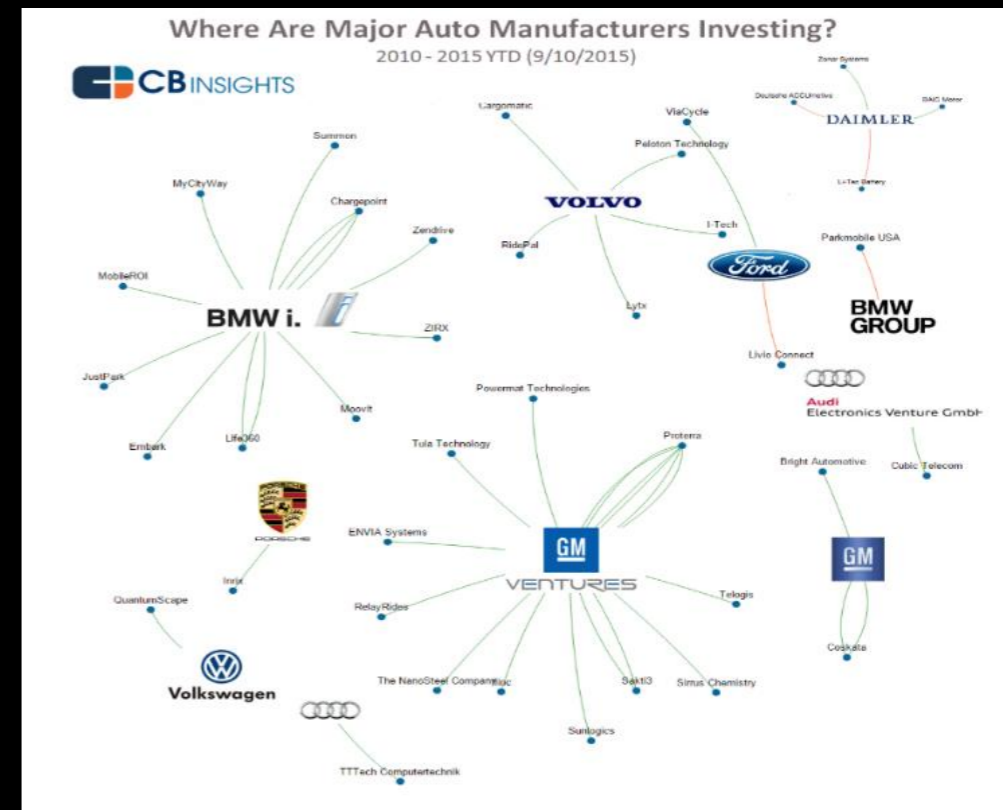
Where Are Major Auto Manufacturers Investing?
2010 - 2015 YTD (9/10/2015)

CB INSIGHTS

Zonar Systems
Deutsche ACCUmotive
SAIC Motor
DAIMLER
Li-Tec Battery

Cargomatic
ViaCycle
Peloton Technology
VOLVO
I-Tech
RidePal
Lytx
Ford
Parkmobile USA
BMW GROUP
Livio Connect

Summon
MyCityWay
Chargepoint
Zendrive
MobileROI
BMW i.
ZIRX
JustPark
Moovit
Embark
Life360

Powermat Technologies
Audi
Electronics Venture GmbH
Tula Technology
Proterra
Bright Automotive
Cubic Telecom

PORSCHE
Inrix
ENVIA Systems
GM
VENTURES
GM
QuantumScape
RelayRides
Telogis
Coskata
Volkswagen
The NanoSteel Company
Bluc
Sakti3
Sirius Chemistry
Sunlogics
TTTech Computertechnik